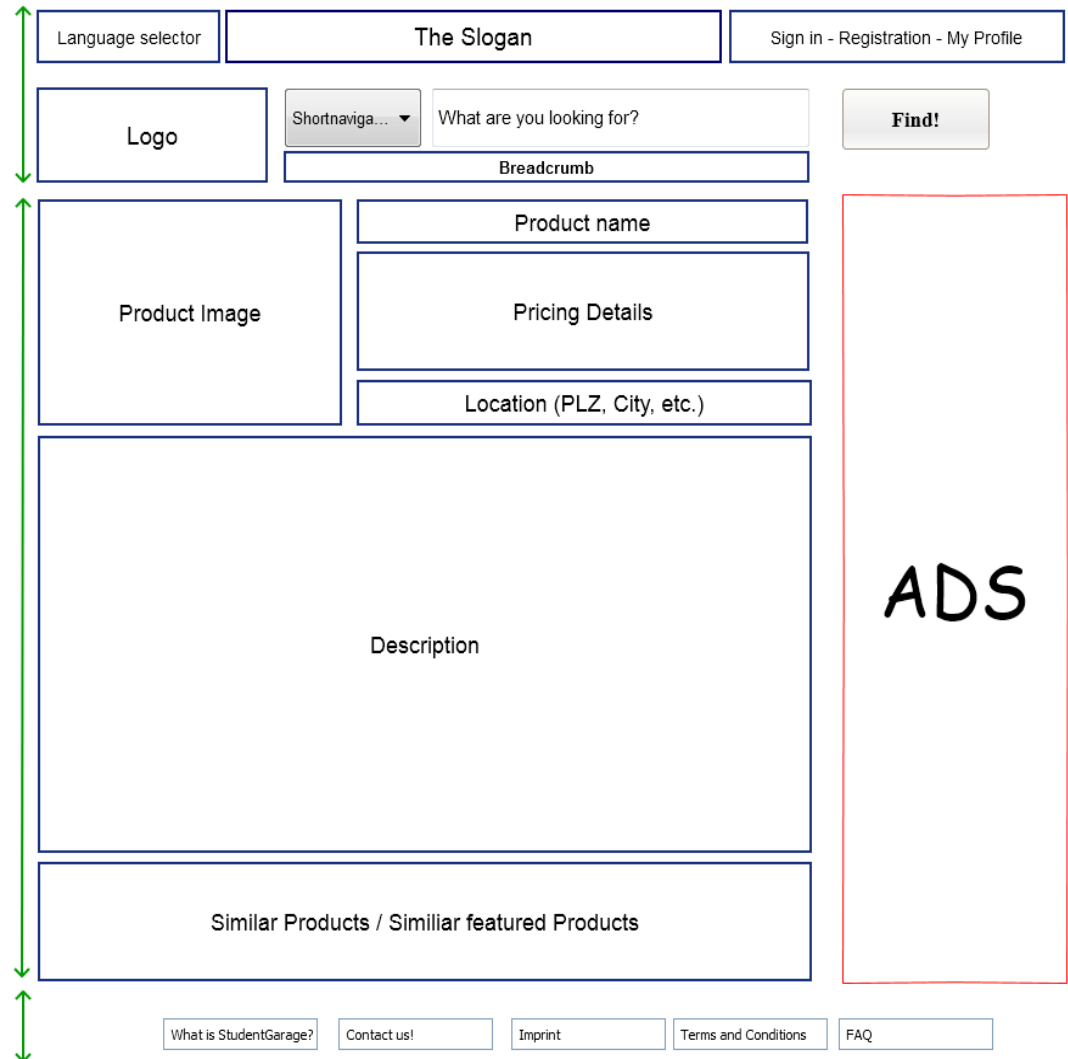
Language selector

The Slogan

Sign in - Registration - My Profile

Logo

Shortnaviga...

What are you looking for?

Find!

Breadcrumb

Product Image

Product name

Pricing Details

Location (PLZ, City, etc.)

ADS

Description

Similar Products / Similiar featured Products

What is StudentGarage?

Contact us!

Imprint

Terms and Conditions

FAQ